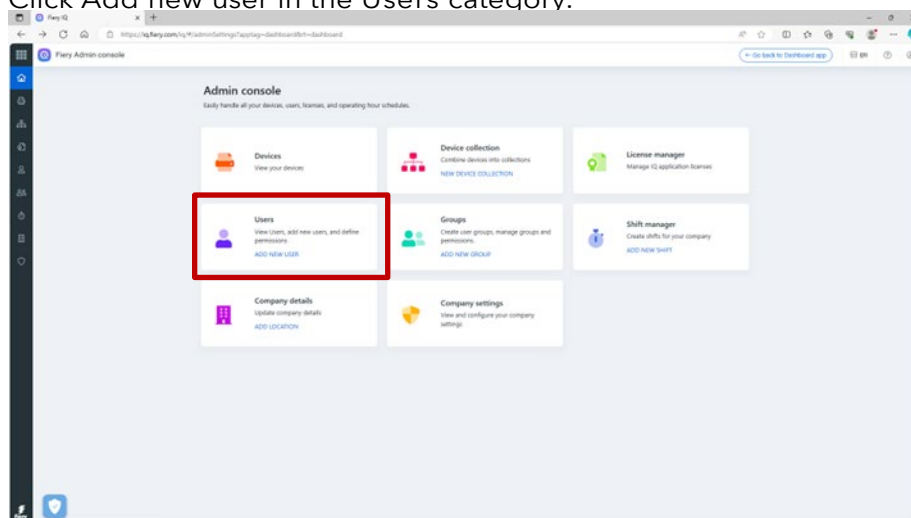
Click Add new user in the Users category.

Fiery IQ

https://iq.fiery.com/iq/#/adminSettings?apptag=dashboard&rt=dashboard

Fiery Admin console

Go back to Dashboard app

EN

Admin console

Easily handle all your devices, users, licenses, and operating hour schedules.

Devices
View your devices

Device collection
Combine devices into collections
NEW DEVICE COLLECTION

License manager
Manage IQ application licenses

Users
View Users, add new users, and define permissions
ADD NEW USER

Groups
Create user groups, manage groups and permissions
ADD NEW GROUP

Shift manager
Create shifts for your company
ADD NEW SHIFT

Company details
Update company details
ADD LOCATION

Company settings
View and configure your company settings